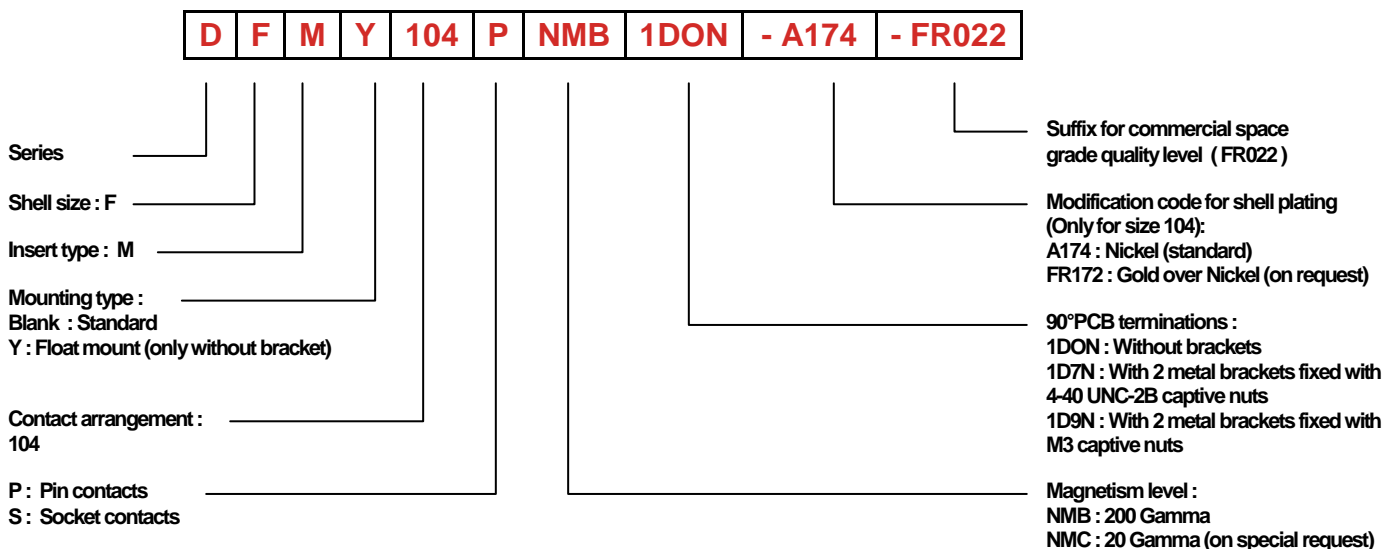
| D | F | M | Y | 104 | P | NMB | 1DON | - A174 | - FR022 |
|---|---|---|---|---|---|---|---|---|---|

Series

Shell size : F

Insert type : M

Mounting type :
Blank : Standard
Y : Float mount (only without bracket)

Contact arrangement :
104

P : Pin contacts
S : Socket contacts

Suffix for commercial space grade quality level ( FR022 )

Modification code for shell plating (Only for size 104):
A174 : Nickel (standard)
FR172 : Gold over Nickel (on request)

90°PCB terminations :
1DON : Without brackets
1D7N : With 2 metal brackets fixed with 4-40 UNC-2B captive nuts
1D9N : With 2 metal brackets fixed with M3 captive nuts

Magnetism level :
NMB : 200 Gamma
NMC : 20 Gamma (on special request)